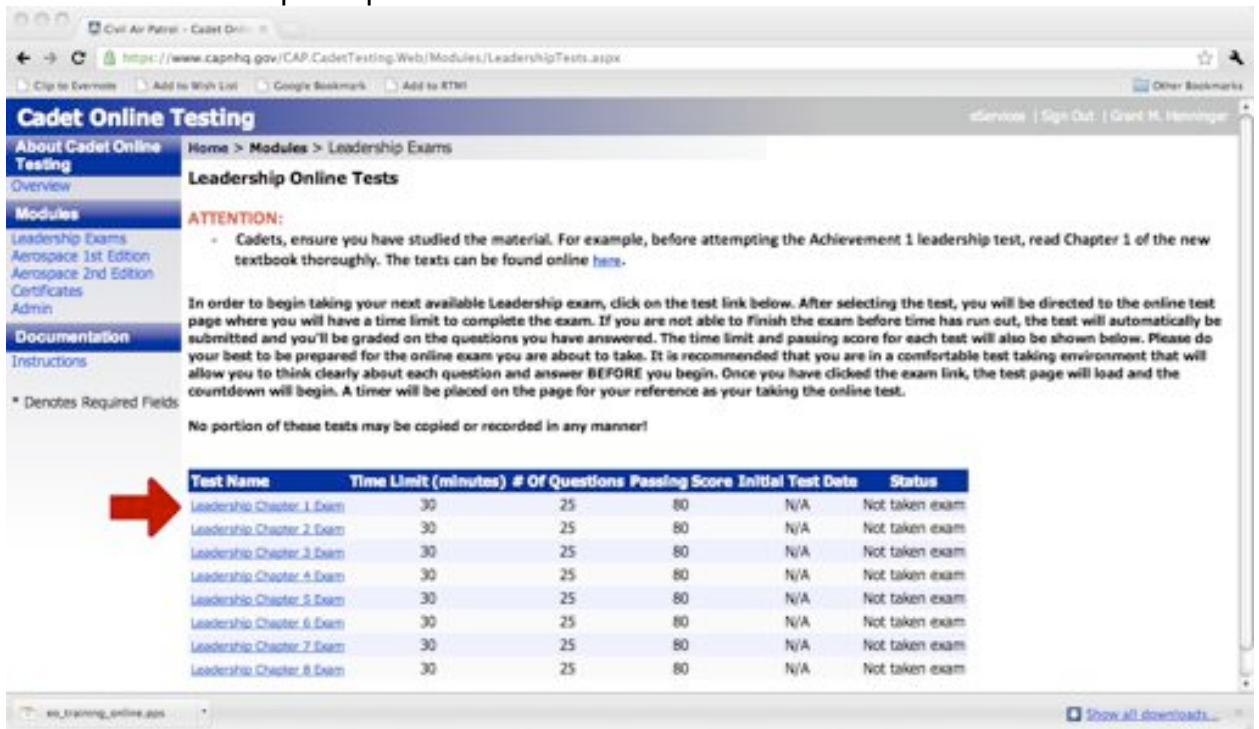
Civil Air Patrol - Cadet Onl

https://www.capnhq.gov/CAP.CadetTesting.Web/Modules/LeadershipTests.aspx

Clip to Evernote | Add to Wish List | Google Bookmark | Add to RTM! | Other Bookmarks

Cadet Online Testing

eServices | Sign Out | Grant M. Henninger

About Cadet Online Testing
Overview

Modules
Leadership Exams
Aerospace 1st Edition
Aerospace 2nd Edition
Certificates
Admin

Documentation
Instructions

* Denotes Required Fields

Home > Modules > Leadership Exams

Leadership Online Tests

ATTENTION:

- Cadets, ensure you have studied the material. For example, before attempting the Achievement 1 leadership test, read Chapter 1 of the new textbook thoroughly. The texts can be found online here.

In order to begin taking your next available Leadership exam, click on the test link below. After selecting the test, you will be directed to the online test page where you will have a time limit to complete the exam. If you are not able to Finish the exam before time has run out, the test will automatically be submitted and you'll be graded on the questions you have answered. The time limit and passing score for each test will also be shown below. Please do your best to be prepared for the online exam you are about to take. It is recommended that you are in a comfortable test taking environment that will allow you to think clearly about each question and answer BEFORE you begin. Once you have clicked the exam link, the test page will load and the countdown will begin. A timer will be placed on the page for your reference as your taking the online test.

No portion of these tests may be copied or recorded in any manner!

| Test Name | Time Limit (minutes) | # Of Questions | Passing Score | Initial Test Date | Status |
|---|---|---|---|---|---|
| Leadership Chapter 1 Exam | 30 | 25 | 80 | N/A | Not taken exam |
| Leadership Chapter 2 Exam | 30 | 25 | 80 | N/A | Not taken exam |
| Leadership Chapter 3 Exam | 30 | 25 | 80 | N/A | Not taken exam |
| Leadership Chapter 4 Exam | 30 | 25 | 80 | N/A | Not taken exam |
| Leadership Chapter 5 Exam | 30 | 25 | 80 | N/A | Not taken exam |
| Leadership Chapter 6 Exam | 30 | 25 | 80 | N/A | Not taken exam |
| Leadership Chapter 7 Exam | 30 | 25 | 80 | N/A | Not taken exam |
| Leadership Chapter 8 Exam | 30 | 25 | 80 | N/A | Not taken exam |

es_training_online.pps

Show all downloads...